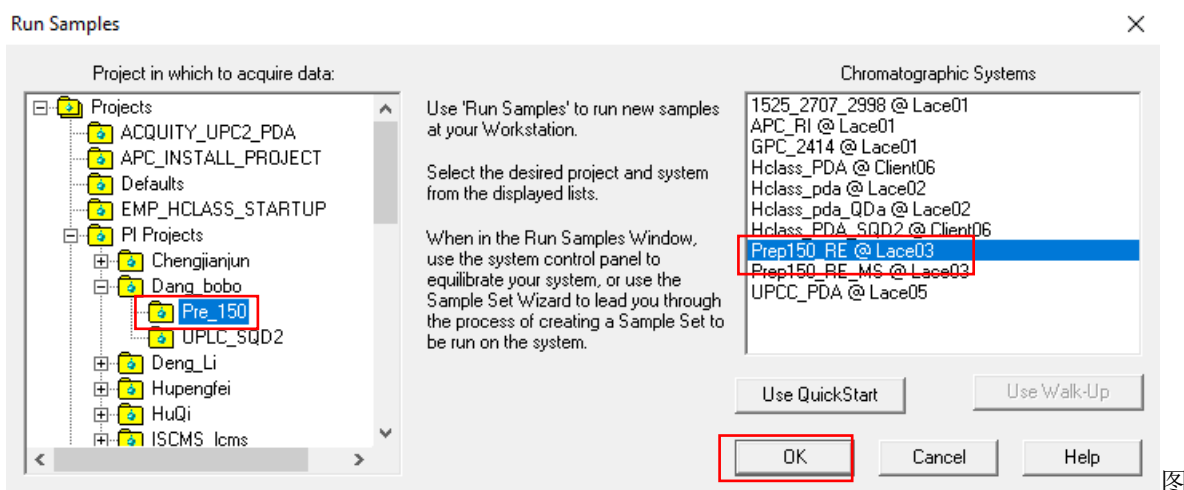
Run Samples

Project in which to acquire data:

Projects
ACQUITY_UPC2_PDA
APC_INSTALL_PROJECT
Defaults
EMP_HCLASS_STARTUP
PI Projects
Chengjianjun
Dang_bobo
Pre_150
UPLC_SQD2
Deng_Li
Hupengfei
HuQi
ISCMS_lcms

Use 'Run Samples' to run new samples at your Workstation.

Select the desired project and system from the displayed lists.

When in the Run Samples Window, use the system control panel to equilibrate your system, or use the Sample Set Wizard to lead you through the process of creating a Sample Set to be run on the system.

Chromatographic Systems

1525_2707_2998 @ Lace01
APC_RI @ Lace01
GPC_2414 @ Lace01
Hclass_PDA @ Client06
Hclass_pda @ Lace02
Hclass_pda_QDa @ Lace02
Hclass_PDA_SQD2 @ Client06
Prep150_RE @ Lace03
Prep150_RE_MS @ Lace03
UPCC_PDA @ Lace05

Use QuickStart

Use Walk-Up

OK

Cancel

Help

图